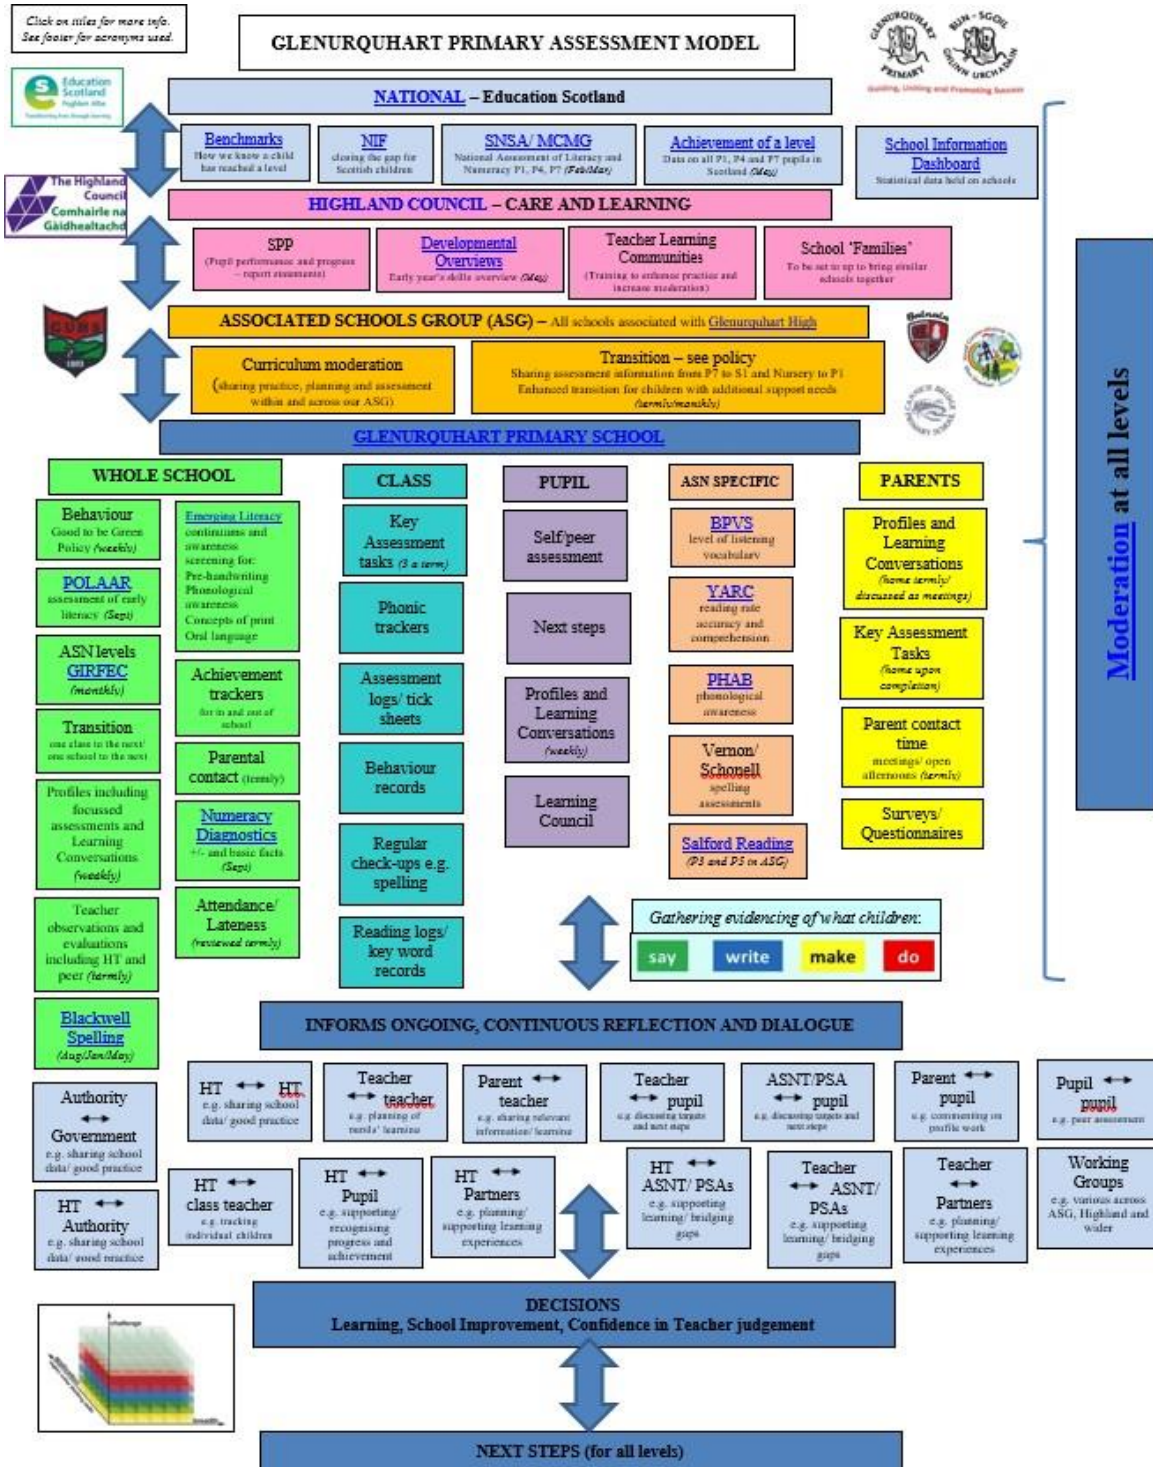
Click on titles for more info.
See footer for acronyms used.

GLENURQUHART PRIMARY ASSESSMENT MODEL

Education Scotland

NATIONAL – Education Scotland

Benchmarks
How we know a child has reached a level

NIF
closing the gap for Scottish children

SNSA/ MCMG
National Assessment of Literacy and Numeracy P1, P4, P7 (Feb/May)

Achievement of a level
Data on all P1, P4 and P7 pupils in Scotland (May)

School Information Dashboard
Statistical data held on schools

The Highland Council
Comhairle na Gàidhealtachd

HIGHLAND COUNCIL – CARE AND LEARNING

SPP
(Pupil performance and progress – report statements)

Developmental Overviews
Early year's skills overview (May)

Teacher Learning Communities
(Training to enhance practice and increase moderation)

School 'Families'
To be set to up to bring similar schools together

ASSOCIATED SCHOOLS GROUP (ASG) – All schools associated with Glenurquhart High

Curriculum moderation
(sharing practice, planning and assessment within and across our ASG)

Transition – see policy
Sharing assessment information from P7 to S1 and Nursery to P1
Enhanced transition for children with additional support needs (termly/monthly)

GLENURQUHART PRIMARY SCHOOL

Moderation at all levels

WHOLE SCHOOL

Behaviour
Good to be Green Policy (weekly)

POLAAR
assessment of early literacy (Sept)

ASN levels
GIRFEC
(monthly)

Transition
one class to the next/ one school to the next

Profiles including focussed assessments and Learning Conversations (weekly)

Teacher observations and evaluations including HT and peer (termly)

Blackwell Spelling
(Aug/Jan/May)

Emerging Literacy
continuums and awareness
screening for:
Pre-handwriting
Phonological awareness
Concepts of print
Oral language

Achievement trackers
for in and out of school

Parental contact (termly)

Numeracy Diagnostics
+/- and basic facts (Sept)

Attendance/ Lateness
(reviewed termly)

CLASS

Key Assessment tasks (3 a term)

Phonic trackers

Assessment logs/ tick sheets

Behaviour records

Regular check-ups e.g. spelling

Reading logs/ key word records

PUPIL

Self/peer assessment

Next steps

Profiles and Learning Conversations (weekly)

Learning Council

ASN SPECIFIC

BPVS
level of listening vocabulary

YARC
reading rate accuracy and comprehension

PHAB
phonological awareness

Vernon/ Schonell
spelling assessments

Salford Reading
(P3 and P5 in ASG)

PARENTS

Profiles and Learning Conversations
(home termly/ discussed at meetings)

Key Assessment Tasks
(home upon completion)

Parent contact time
meetings/ open afternoons (termly)

Surveys/ Questionnaires

Gathering evidencing of what children:
say write make do

INFORMS ONGOING, CONTINUOUS REFLECTION AND DIALOGUE

Authority ↔ Government
e.g. sharing school data/ good practice

HT ↔ Authority
e.g. sharing school data/ good practice

HT ↔ HT
e.g. sharing school data/ good practice

HT ↔ class teacher
e.g. tracking individual children

Teacher ↔ teacher
e.g. planning of pupils' learning

HT ↔ Pupil
e.g. supporting/ recognising progress and achievement

Parent ↔ teacher
e.g. sharing relevant information/ learning

HT ↔ Partners
e.g. planning/ supporting learning experiences

Teacher ↔ pupil
e.g. discussing targets and next steps

HT ↔ ASNT/ PSAs
e.g. supporting learning/ bridging gaps

ASNT/PSA ↔ pupil
e.g. discussing targets and next steps

Teacher ↔ ASNT/ PSAs
e.g. supporting learning/ bridging gaps

Parent ↔ pupil
e.g. commenting on profile work

Teacher ↔ Partners
e.g. planning/ supporting learning experiences

Pupil ↔ pupil
e.g. peer assessment

Working Groups
e.g. various across ASG, Highland and wider

DECISIONS
Learning, School Improvement, Confidence in Teacher judgement

challenge
breadth

NEXT STEPS (for all levels)